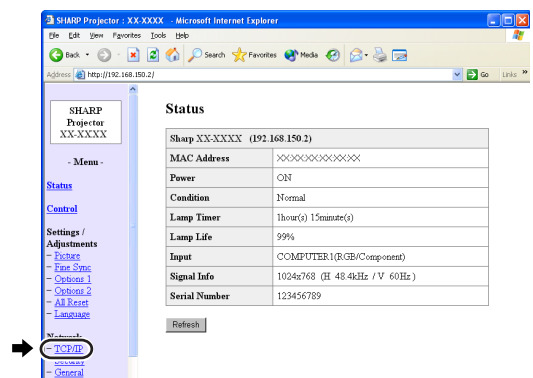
SHARP Projector : XX-XXXX - Microsoft Internet Explorer

File Edit View Favorites Tools Help

Back Search Favorites Media

Address http://192.168.150.2/ Go Links »

SHARP Projector XX-XXXX

- Menu -

Status

Control

Settings / Adjustments
– Picture
– Fine Sync
– Options 1
– Options 2
– All Reset
– Language

Network
– TCP/IP
– Security
– General

Status

| Sharp XX-XXXX (192.168.150.2) | |
|---|---|
| MAC Address | XXXXXXXXXXXX |
| Power | ON |
| Condition | Normal |
| Lamp Timer | 1hour(s) 15minute(s) |
| Lamp Life | 99% |
| Input | COMPUTER1(RGB/Component) |
| Signal Info | 1024x768 (H 48.4kHz / V 60Hz) |
| Serial Number | 123456789 |

Refresh